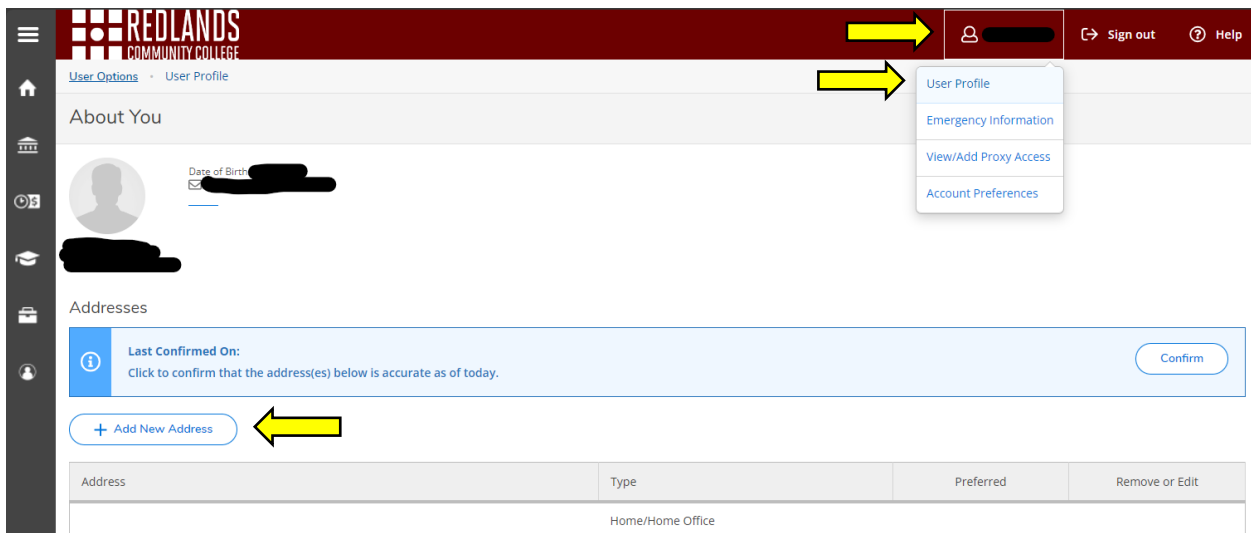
REDLANDS
COMMUNITY COLLEGE

Sign out
Help

User Options • User Profile

User Profile
Emergency Information
View/Add Proxy Access
Account Preferences

About You

Date of Birth

Addresses

Last Confirmed On:
Click to confirm that the address(es) below is accurate as of today.

Confirm

+ Add New Address

| Address | Type | Preferred | Remove or Edit |
|---|---|---|---|
| | Home/Home Office | | |